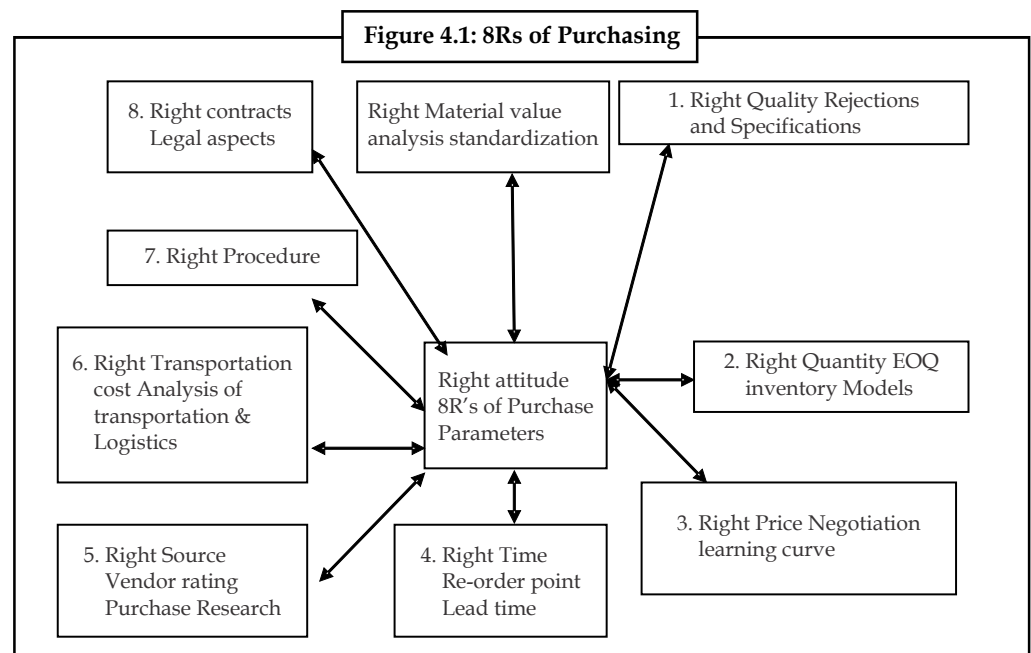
Figure 4.1: 8Rs of Purchasing

8. Right contracts Legal aspects

Right Material value analysis standardization

1. Right Quality Rejections and Specifications

7. Right Procedure

6. Right Transportation cost Analysis of transportation & Logistics

Right attitude 8R's of Purchase Parameters

2. Right Quantity EOQ inventory Models

3. Right Price Negotiation learning curve

5. Right Source Vendor rating Purchase Research

4. Right Time Re-order point Lead time